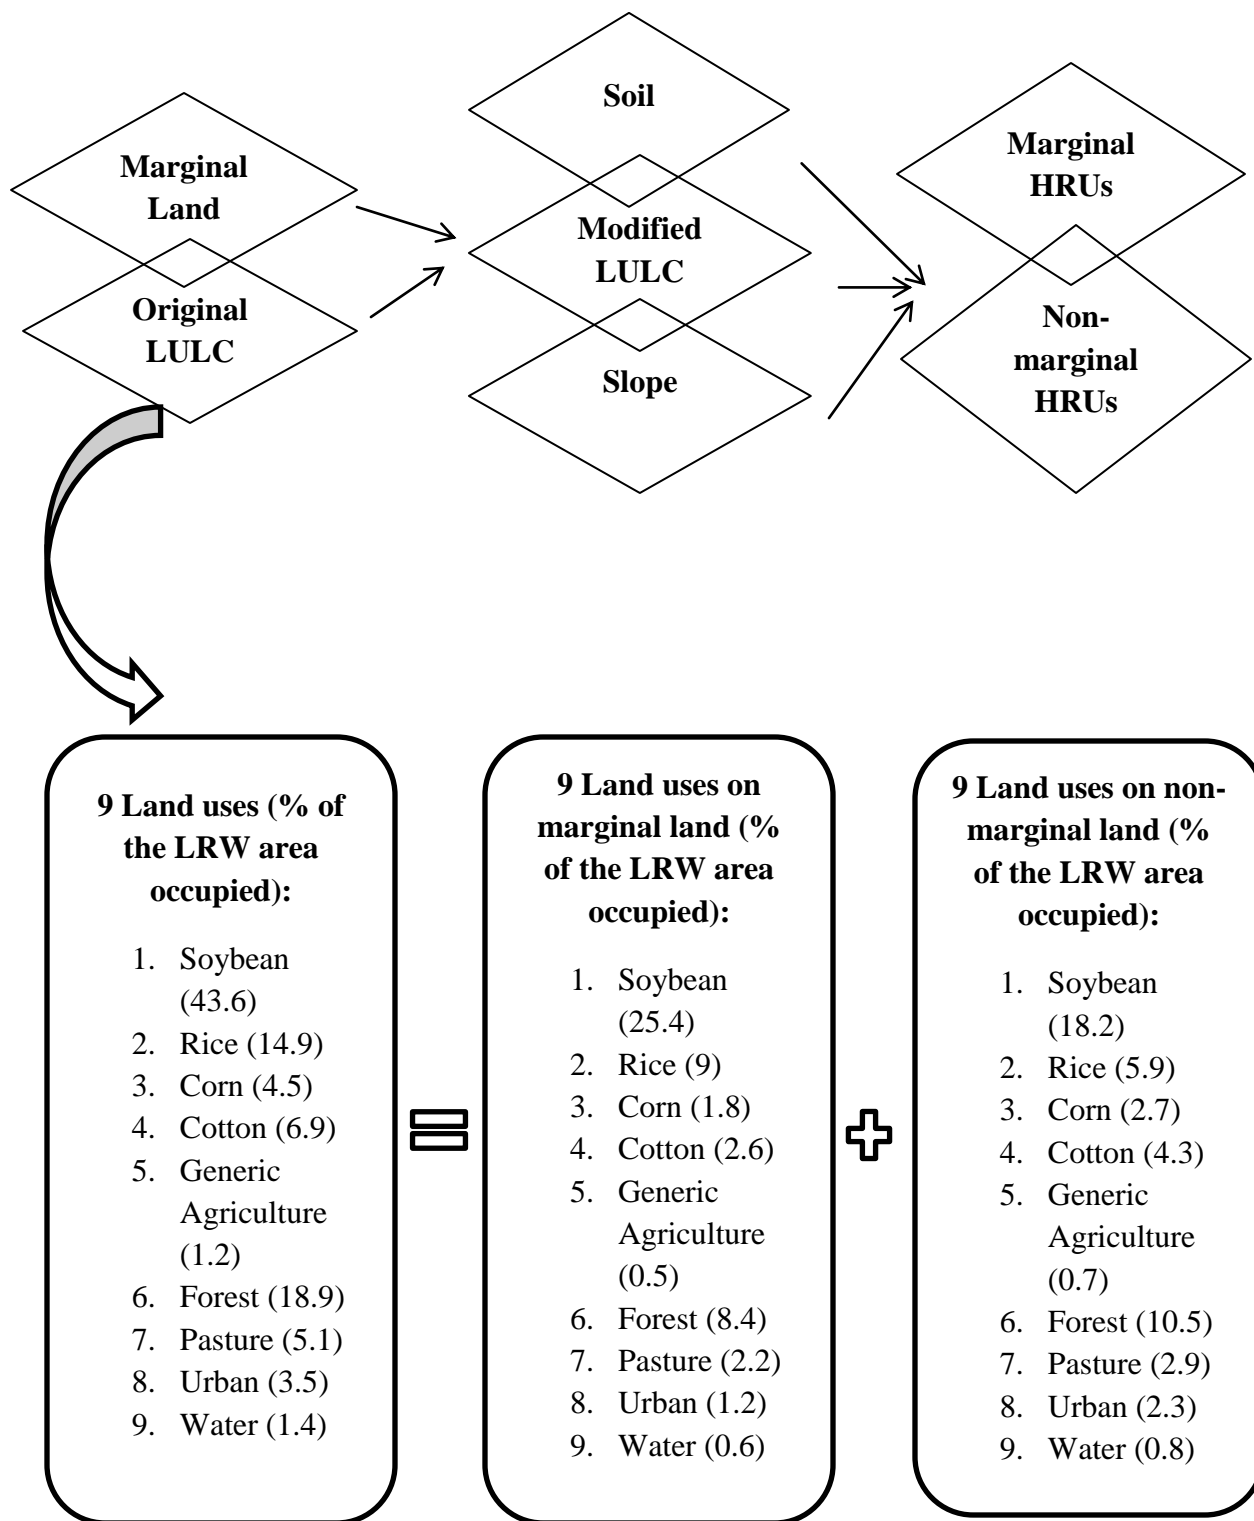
Marginal Land

Original LULC

Soil

Modified LULC

Slope

Marginal HRUs

Non-marginal HRUs

9 Land uses (% of the LRW area occupied):

1. Soybean (43.6)
2. Rice (14.9)
3. Corn (4.5)
4. Cotton (6.9)
5. Generic Agriculture (1.2)
6. Forest (18.9)
7. Pasture (5.1)
8. Urban (3.5)
9. Water (1.4)

9 Land uses on marginal land (% of the LRW area occupied):

1. Soybean (25.4)
2. Rice (9)
3. Corn (1.8)
4. Cotton (2.6)
5. Generic Agriculture (0.5)
6. Forest (8.4)
7. Pasture (2.2)
8. Urban (1.2)
9. Water (0.6)

9 Land uses on non-marginal land (% of the LRW area occupied):

1. Soybean (18.2)
2. Rice (5.9)
3. Corn (2.7)
4. Cotton (4.3)
5. Generic Agriculture (0.7)
6. Forest (10.5)
7. Pasture (2.9)
8. Urban (2.3)
9. Water (0.8)